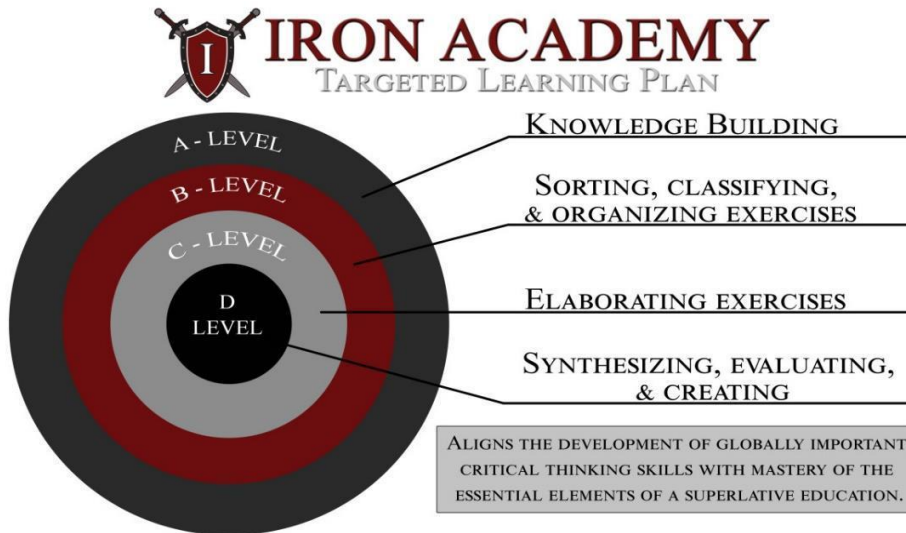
I

IRON ACADEMY

TARGETED LEARNING PLAN

A - LEVEL

B - LEVEL

C - LEVEL

D LEVEL

KNOWLEDGE BUILDING

SORTING, CLASSIFYING, & ORGANIZING EXERCISES

ELABORATING EXERCISES

SYNTHESIZING, EVALUATING, & CREATING

ALIGNS THE DEVELOPMENT OF GLOBALLY IMPORTANT CRITICAL THINKING SKILLS WITH MASTERY OF THE ESSENTIAL ELEMENTS OF A SUPERLATIVE EDUCATION.